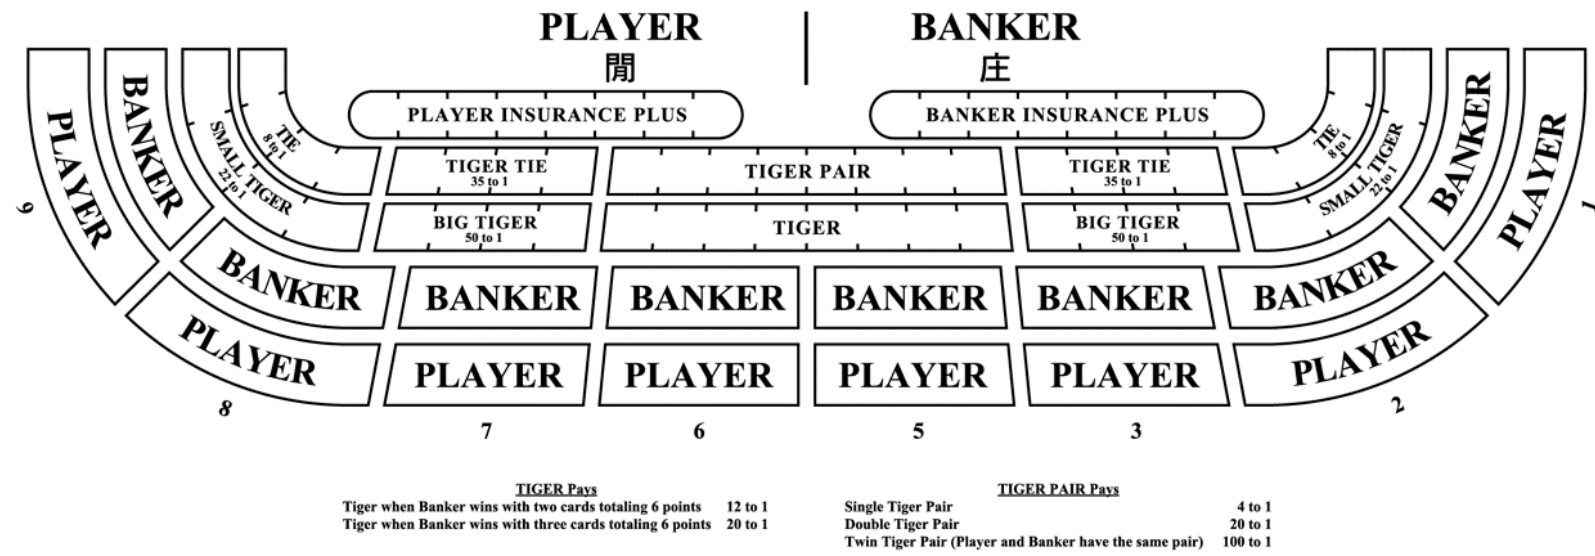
PLAYER
閒

BANKER
庄

PLAYER INSURANCE PLUS

BANKER INSURANCE PLUS

PLAYER
BANKER
TIE
8 to 1
SMALL TIGER
22 to 1

TIGER TIE
35 to 1

TIGER PAIR

TIGER TIE
35 to 1

TIE
8 to 1
SMALL TIGER
22 to 1
BANKER
PLAYER

BIG TIGER
50 to 1

TIGER

BIG TIGER
50 to 1

9

1

BANKER
BANKER
BANKER
BANKER
BANKER
BANKER

PLAYER
PLAYER
PLAYER
PLAYER
PLAYER
PLAYER

8
7
6
5
3
2

TIGER Pays

| | |
|---|---|
| Tiger when Banker wins with two cards totaling 6 points | 12 to 1 |
| Tiger when Banker wins with three cards totaling 6 points | 20 to 1 |

TIGER PAIR Pays

| | |
|---|---|
| Single Tiger Pair | 4 to 1 |
| Double Tiger Pair | 20 to 1 |
| Twin Tiger Pair (Player and Banker have the same pair) | 100 to 1 |